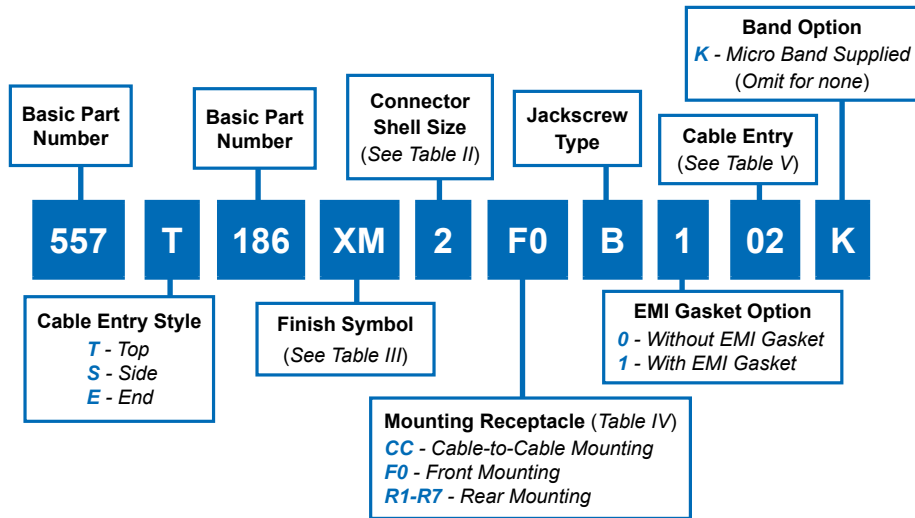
Band Option
K - Micro Band Supplied
(Omit for none)

Basic Part Number

Basic Part Number

Connector Shell Size
(See Table II)

Jackscrew Type

Cable Entry
(See Table V)

557 T 186 XM 2 F0 B 1 02 K

Cable Entry Style
T - Top
S - Side
E - End

Finish Symbol
(See Table III)

EMI Gasket Option
0 - Without EMI Gasket
1 - With EMI Gasket

Mounting Receptacle (Table IV)
CC - Cable-to-Cable Mounting
F0 - Front Mounting
R1-R7 - Rear Mounting